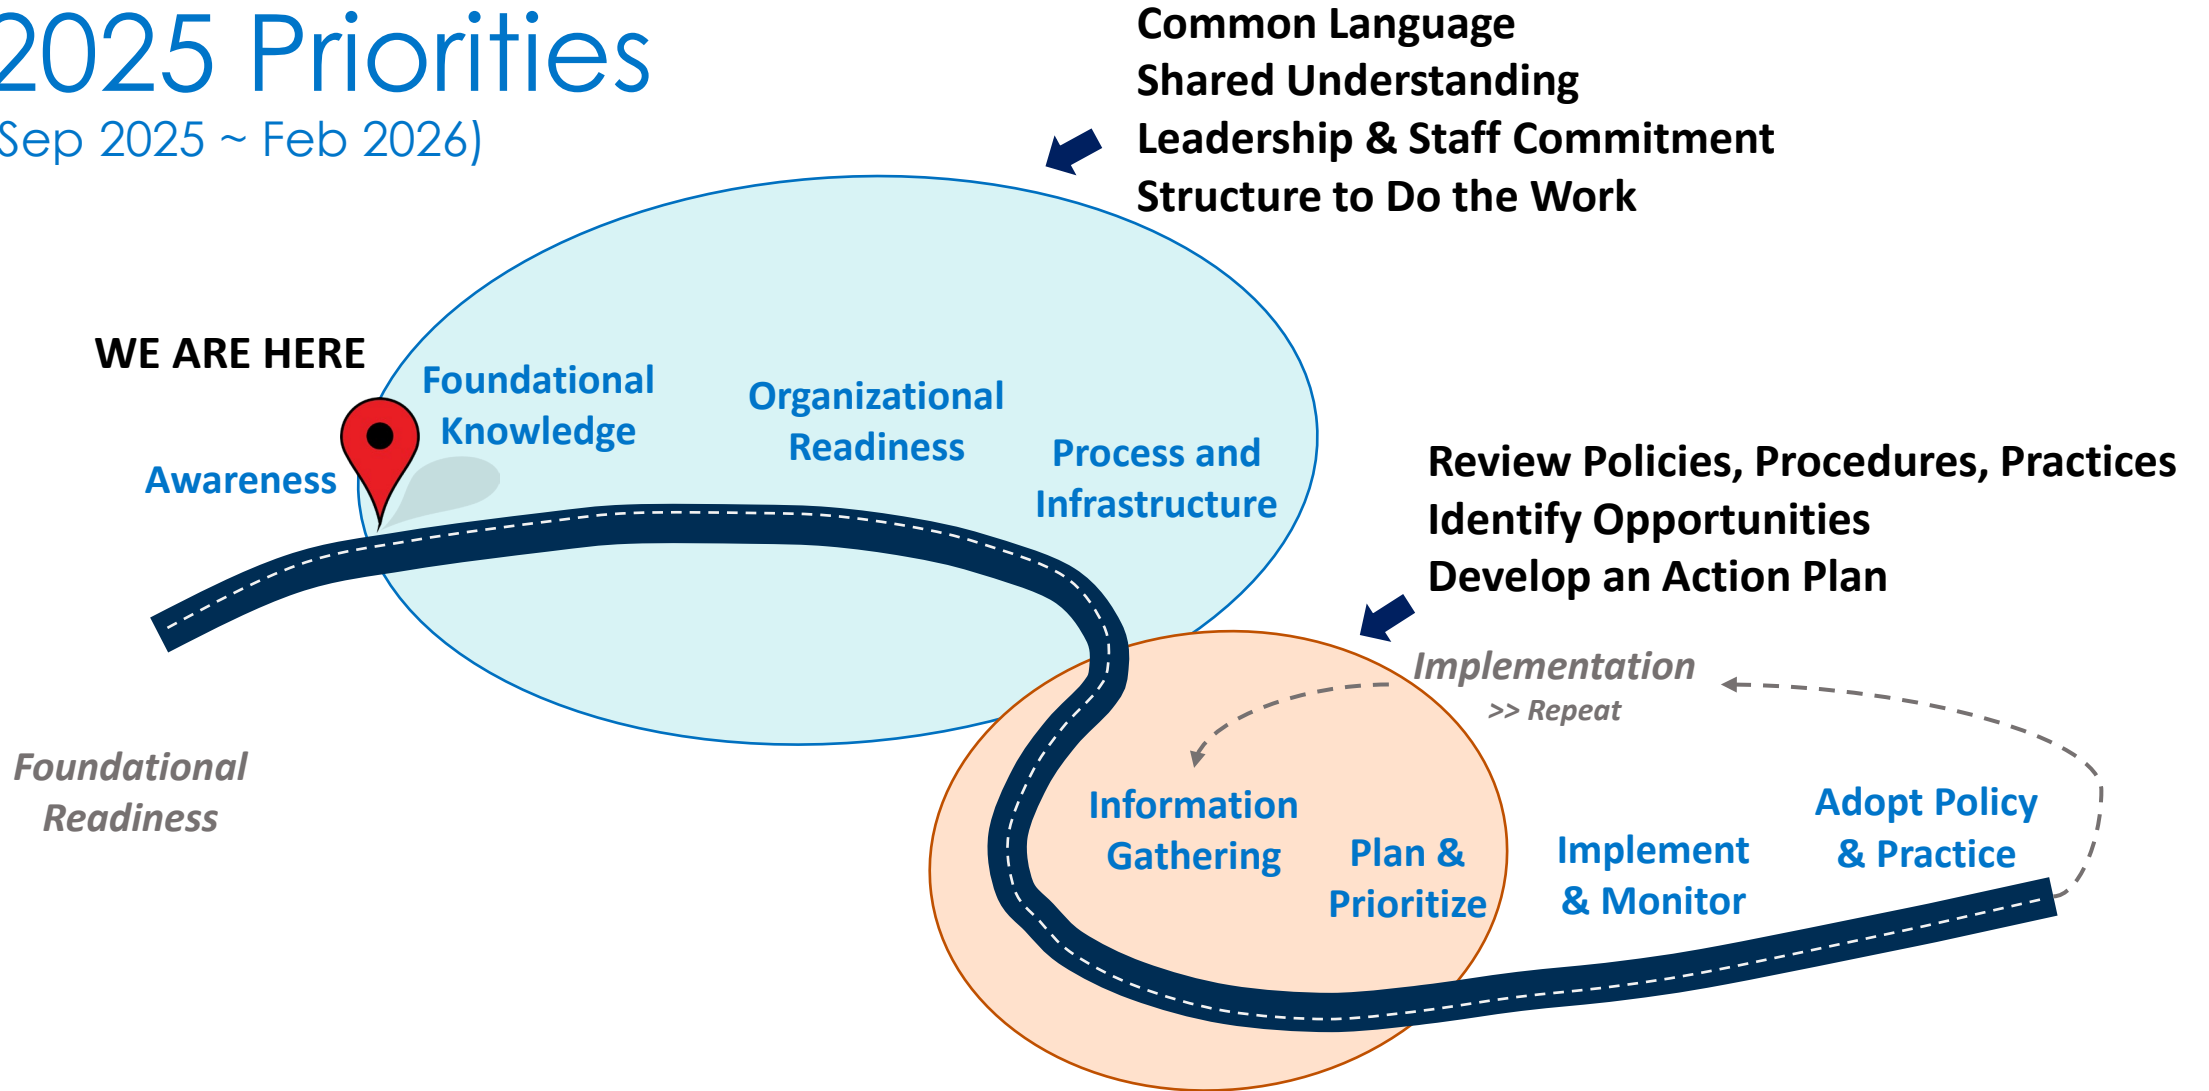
2025 Priorities
Sep 2025 ~ Feb 2026)

Common Language
Shared Understanding
Leadership & Staff Commitment
Structure to Do the Work

WE ARE HERE

Awareness

Foundational Knowledge

Organizational Readiness

Process and Infrastructure

Review Policies, Procedures, Practices
Identify Opportunities
Develop an Action Plan

Implementation
>> Repeat

Foundational Readiness

Information Gathering

Plan & Prioritize

Implement & Monitor

Adopt Policy & Practice